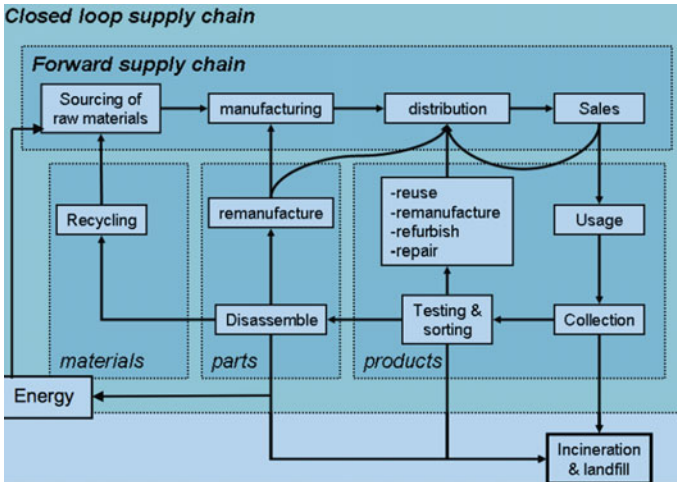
Closed loop supply chain

Forward supply chain

Sourcing of raw materials

manufacturing

distribution

Sales

Recycling

remanufacture

-reuse
-remanufacture
-refurbish
-repair

Usage

Disassemble

Testing & sorting

Collection

materials

parts

products

Energy

Incineration & landfill